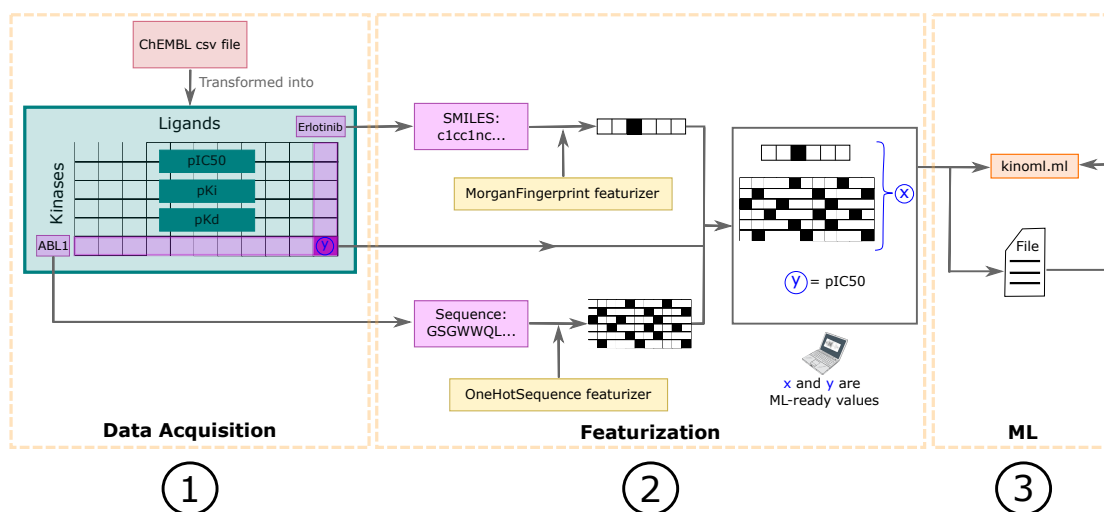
ChEMBL csv file

Transformed into

Ligands

Erlotinib

Kinases

pIC50

pKi

pKd

ABL1

y

SMILES:
c1cc1nc...

MorganFingerprint featurizer

Sequence:
GSGWWQL...

OneHotSequence featurizer

x

y = pIC50

x and y are
ML-ready values

kinoml.ml

File

Data Acquisition

Featurization

ML

1

2

3